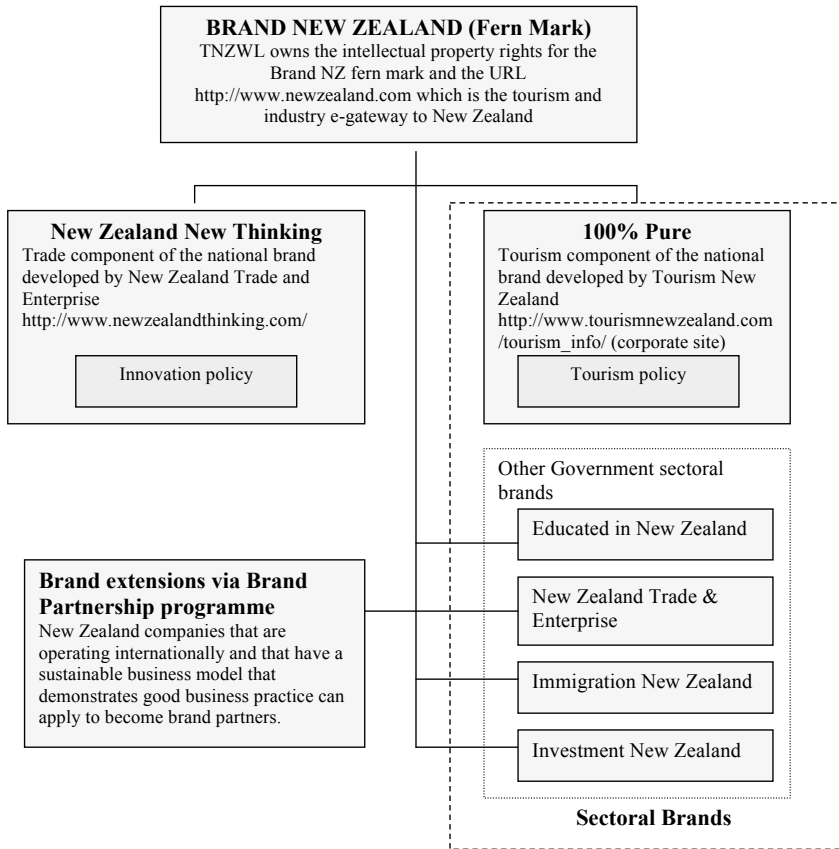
**BRAND NEW ZEALAND (Fern Mark)**
TNZWL owns the intellectual property rights for the Brand NZ fern mark and the URL http://www.newzealand.com which is the tourism and industry e-gateway to New Zealand

**New Zealand New Thinking**
Trade component of the national brand developed by New Zealand Trade and Enterprise
http://www.newzealandthinking.com/

Innovation policy

**100% Pure**
Tourism component of the national brand developed by Tourism New Zealand
http://www.tourismnewzealand.com/tourism_info/ (corporate site)

Tourism policy

Other Government sectoral brands

Educated in New Zealand

New Zealand Trade & Enterprise

Immigration New Zealand

Investment New Zealand

**Brand extensions via Brand Partnership programme**
New Zealand companies that are operating internationally and that have a sustainable business model that demonstrates good business practice can apply to become brand partners.

**Sectoral Brands**